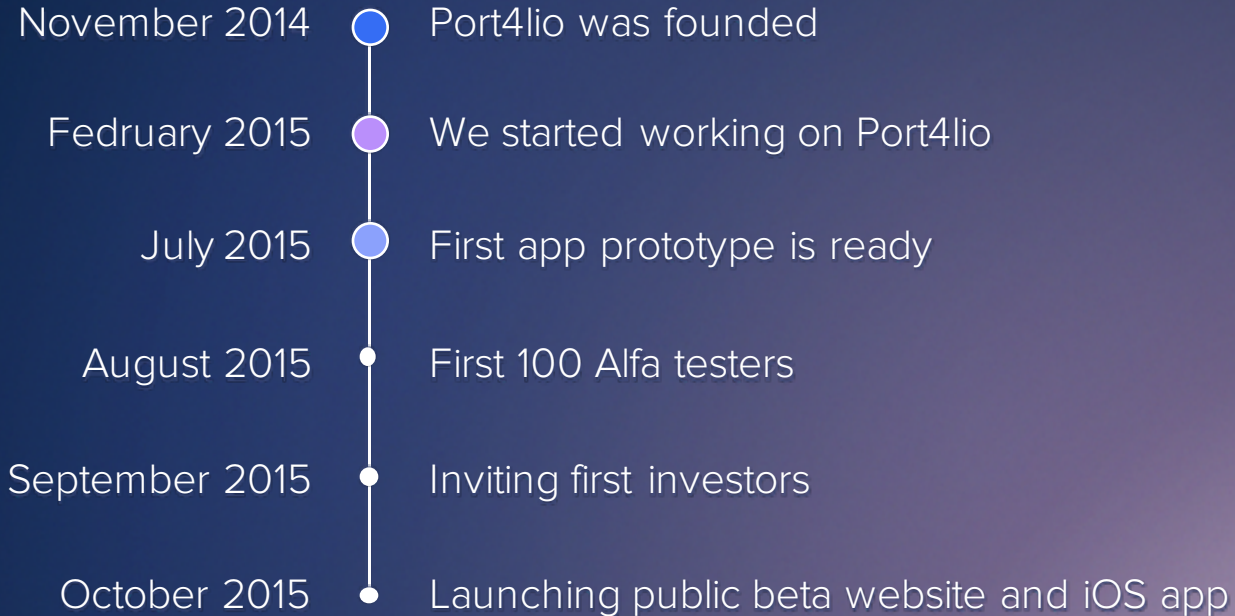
November 2014 Port4lio was founded

Fedruary 2015 We started working on Port4lio

July 2015 First app prototype is ready

August 2015 First 100 Alfa testers

September 2015 Inviting first investors

October 2015 Launching public beta website and iOS app